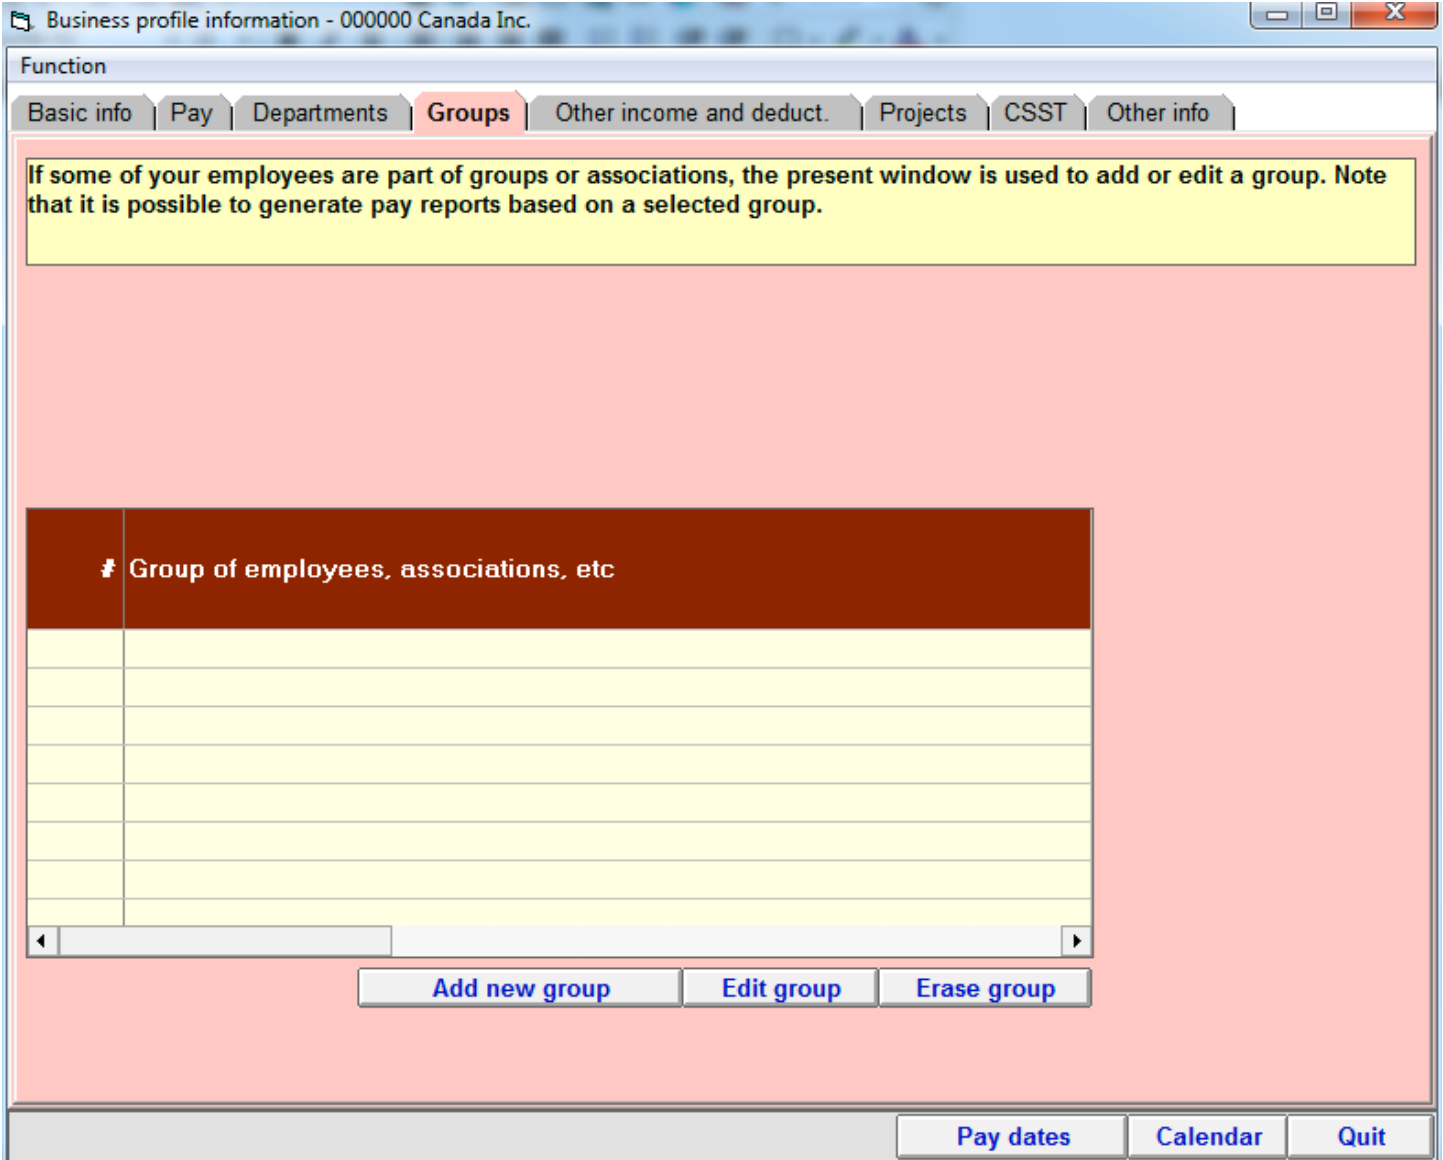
Business profile information - 000000 Canada Inc.

Function

Basic info | Pay | Departments | Groups | Other income and deduct. | Projects | CSST | Other info

If some of your employees are part of groups or associations, the present window is used to add or edit a group. Note that it is possible to generate pay reports based on a selected group.

| # | Group of employees, associations, etc |
|---|---|
| | |
| | |
| | |
| | |
| | |
| | |
| | |

Add new group

Edit group

Erase group

Pay dates

Calendar

Quit